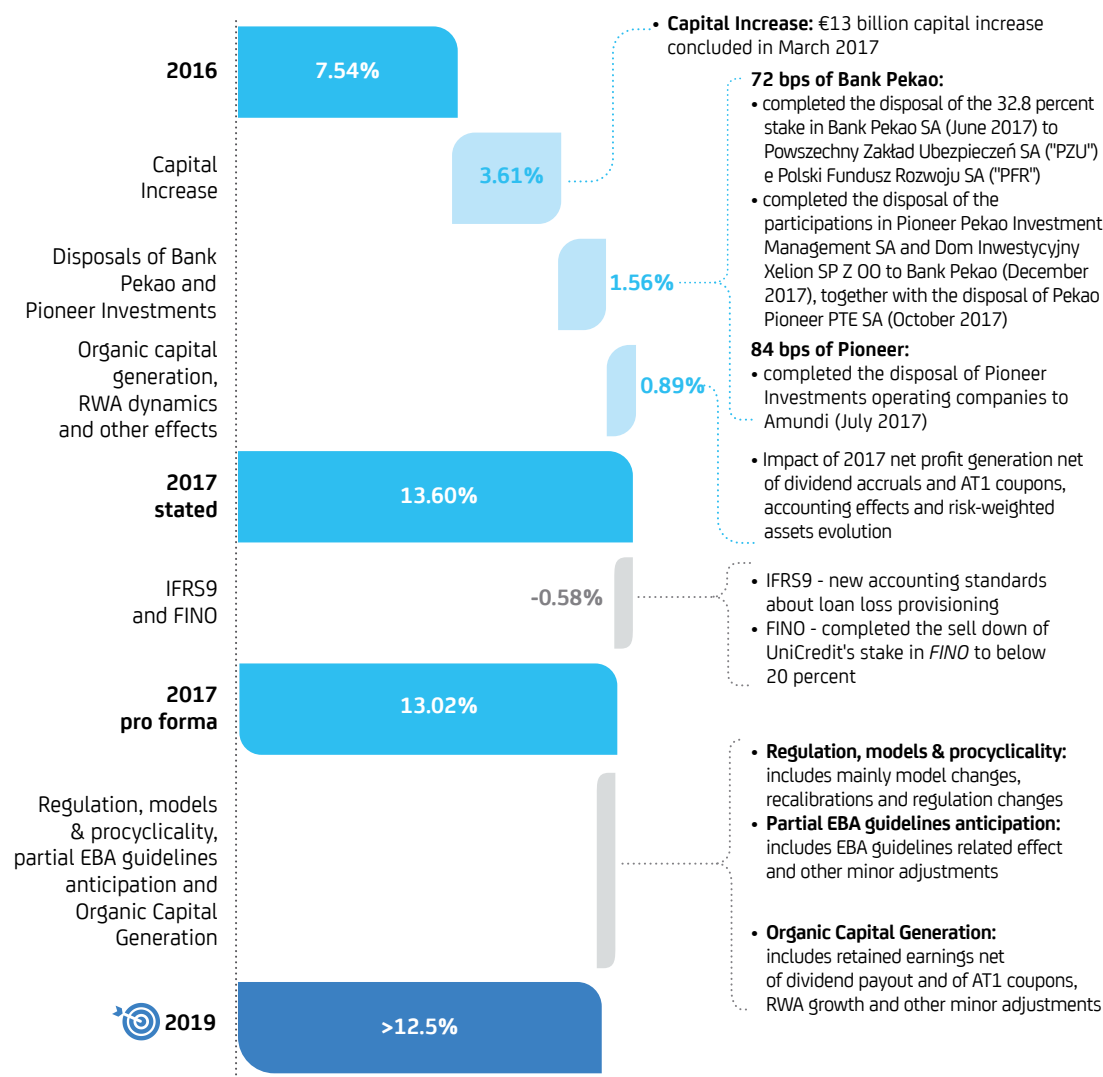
2016
7.54%

Capital Increase
3.61%

Disposals of Bank Pekao and Pioneer Investments
1.56%

Organic capital generation, RWA dynamics and other effects
0.89%

2017 stated
13.60%

IFRS9 and FINO
-0.58%

2017 pro forma
13.02%

Regulation, models & procyclicality, partial EBA guidelines anticipation and Organic Capital Generation

2019
>12.5%

• **Capital Increase:** €13 billion capital increase concluded in March 2017

**72 bps of Bank Pekao:**
• completed the disposal of the 32.8 percent stake in Bank Pekao SA (June 2017) to Powszechny Zakład Ubezpieczeń SA ("PZU") e Polski Fundusz Rozwoju SA ("PFR")
• completed the disposal of the participations in Pioneer Pekao Investment Management SA and Dom Inwestycyjny Xelion SP Z OO to Bank Pekao (December 2017), together with the disposal of Pekao Pioneer PTE SA (October 2017)

**84 bps of Pioneer:**
• completed the disposal of Pioneer Investments operating companies to Amundi (July 2017)

• Impact of 2017 net profit generation net of dividend accruals and AT1 coupons, accounting effects and risk-weighted assets evolution

• IFRS9 - new accounting standards about loan loss provisioning
• FINO - completed the sell down of UniCredit's stake in *FINO* to below 20 percent

• **Regulation, models & procyclicality:** includes mainly model changes, recalibrations and regulation changes
• **Partial EBA guidelines anticipation:** includes EBA guidelines related effect and other minor adjustments

• **Organic Capital Generation:** includes retained earnings net of dividend payout and of AT1 coupons, RWA growth and other minor adjustments